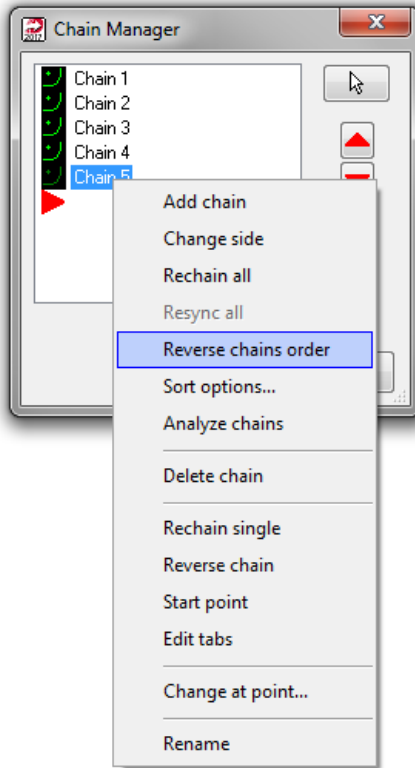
Chain Manager

Chain 1
Chain 2
Chain 3
Chain 4
Chain 5

Add chain
Change side
Rechain all
Resync all
Reverse chains order
Sort options...
Analyze chains

Delete chain

Rechain single
Reverse chain
Start point
Edit tabs

Change at point...

Rename